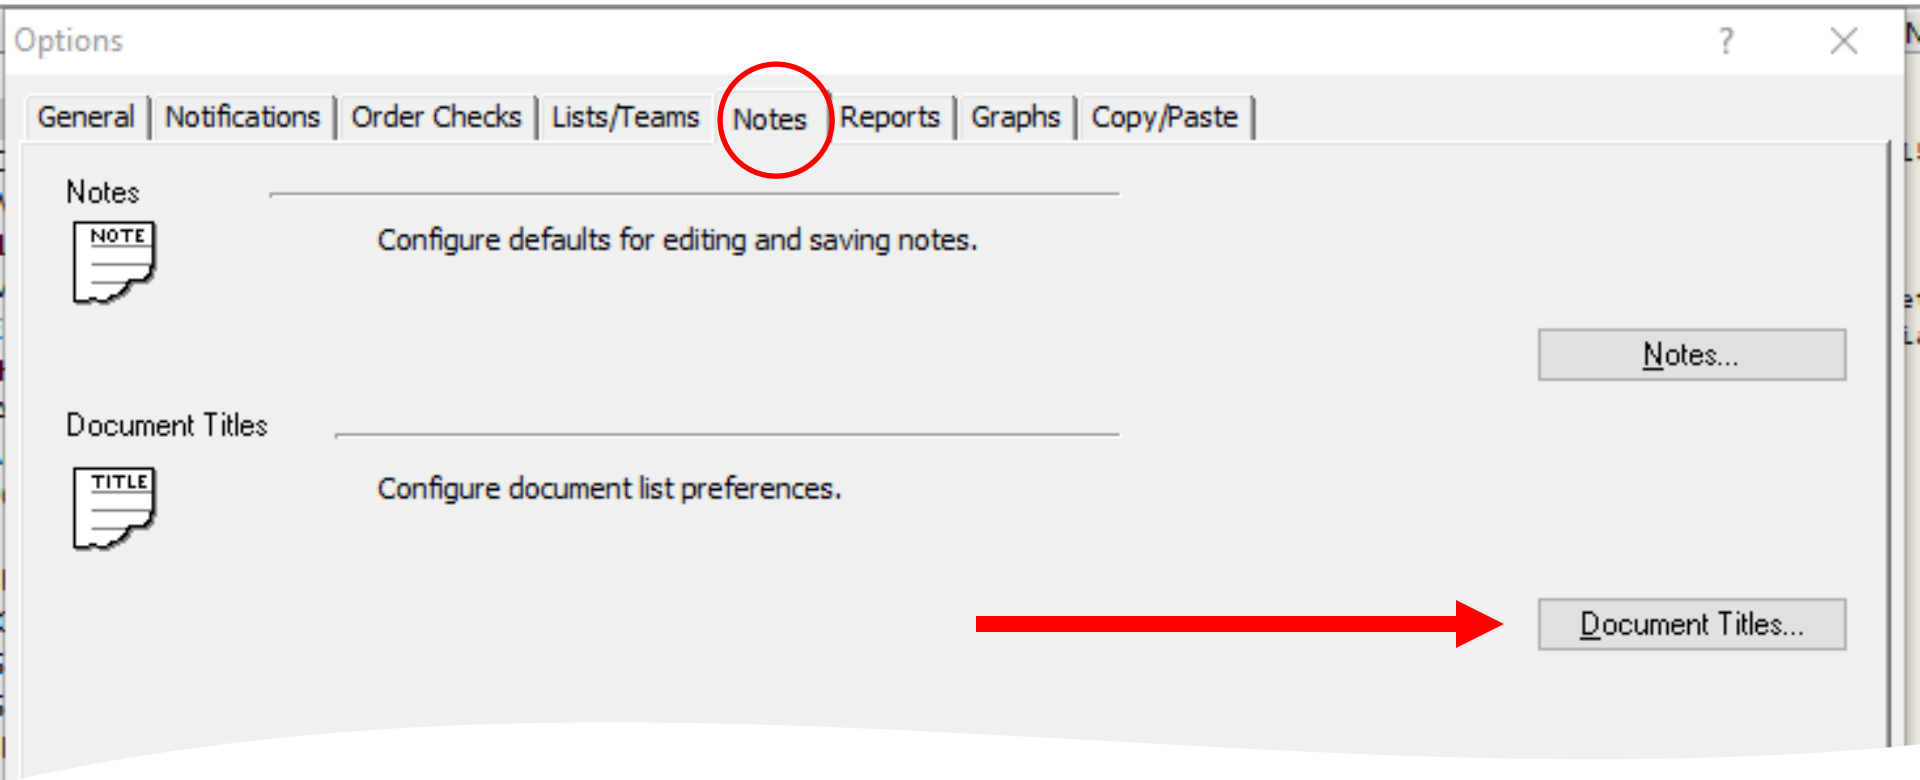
Options ? ×

General | Notifications | Order Checks | Lists/Teams | Notes | Reports | Graphs | Copy/Paste

Notes

NOTE

Configure defaults for editing and saving notes.

Notes...

Document Titles

TITLE

Configure document list preferences.

Document Titles...